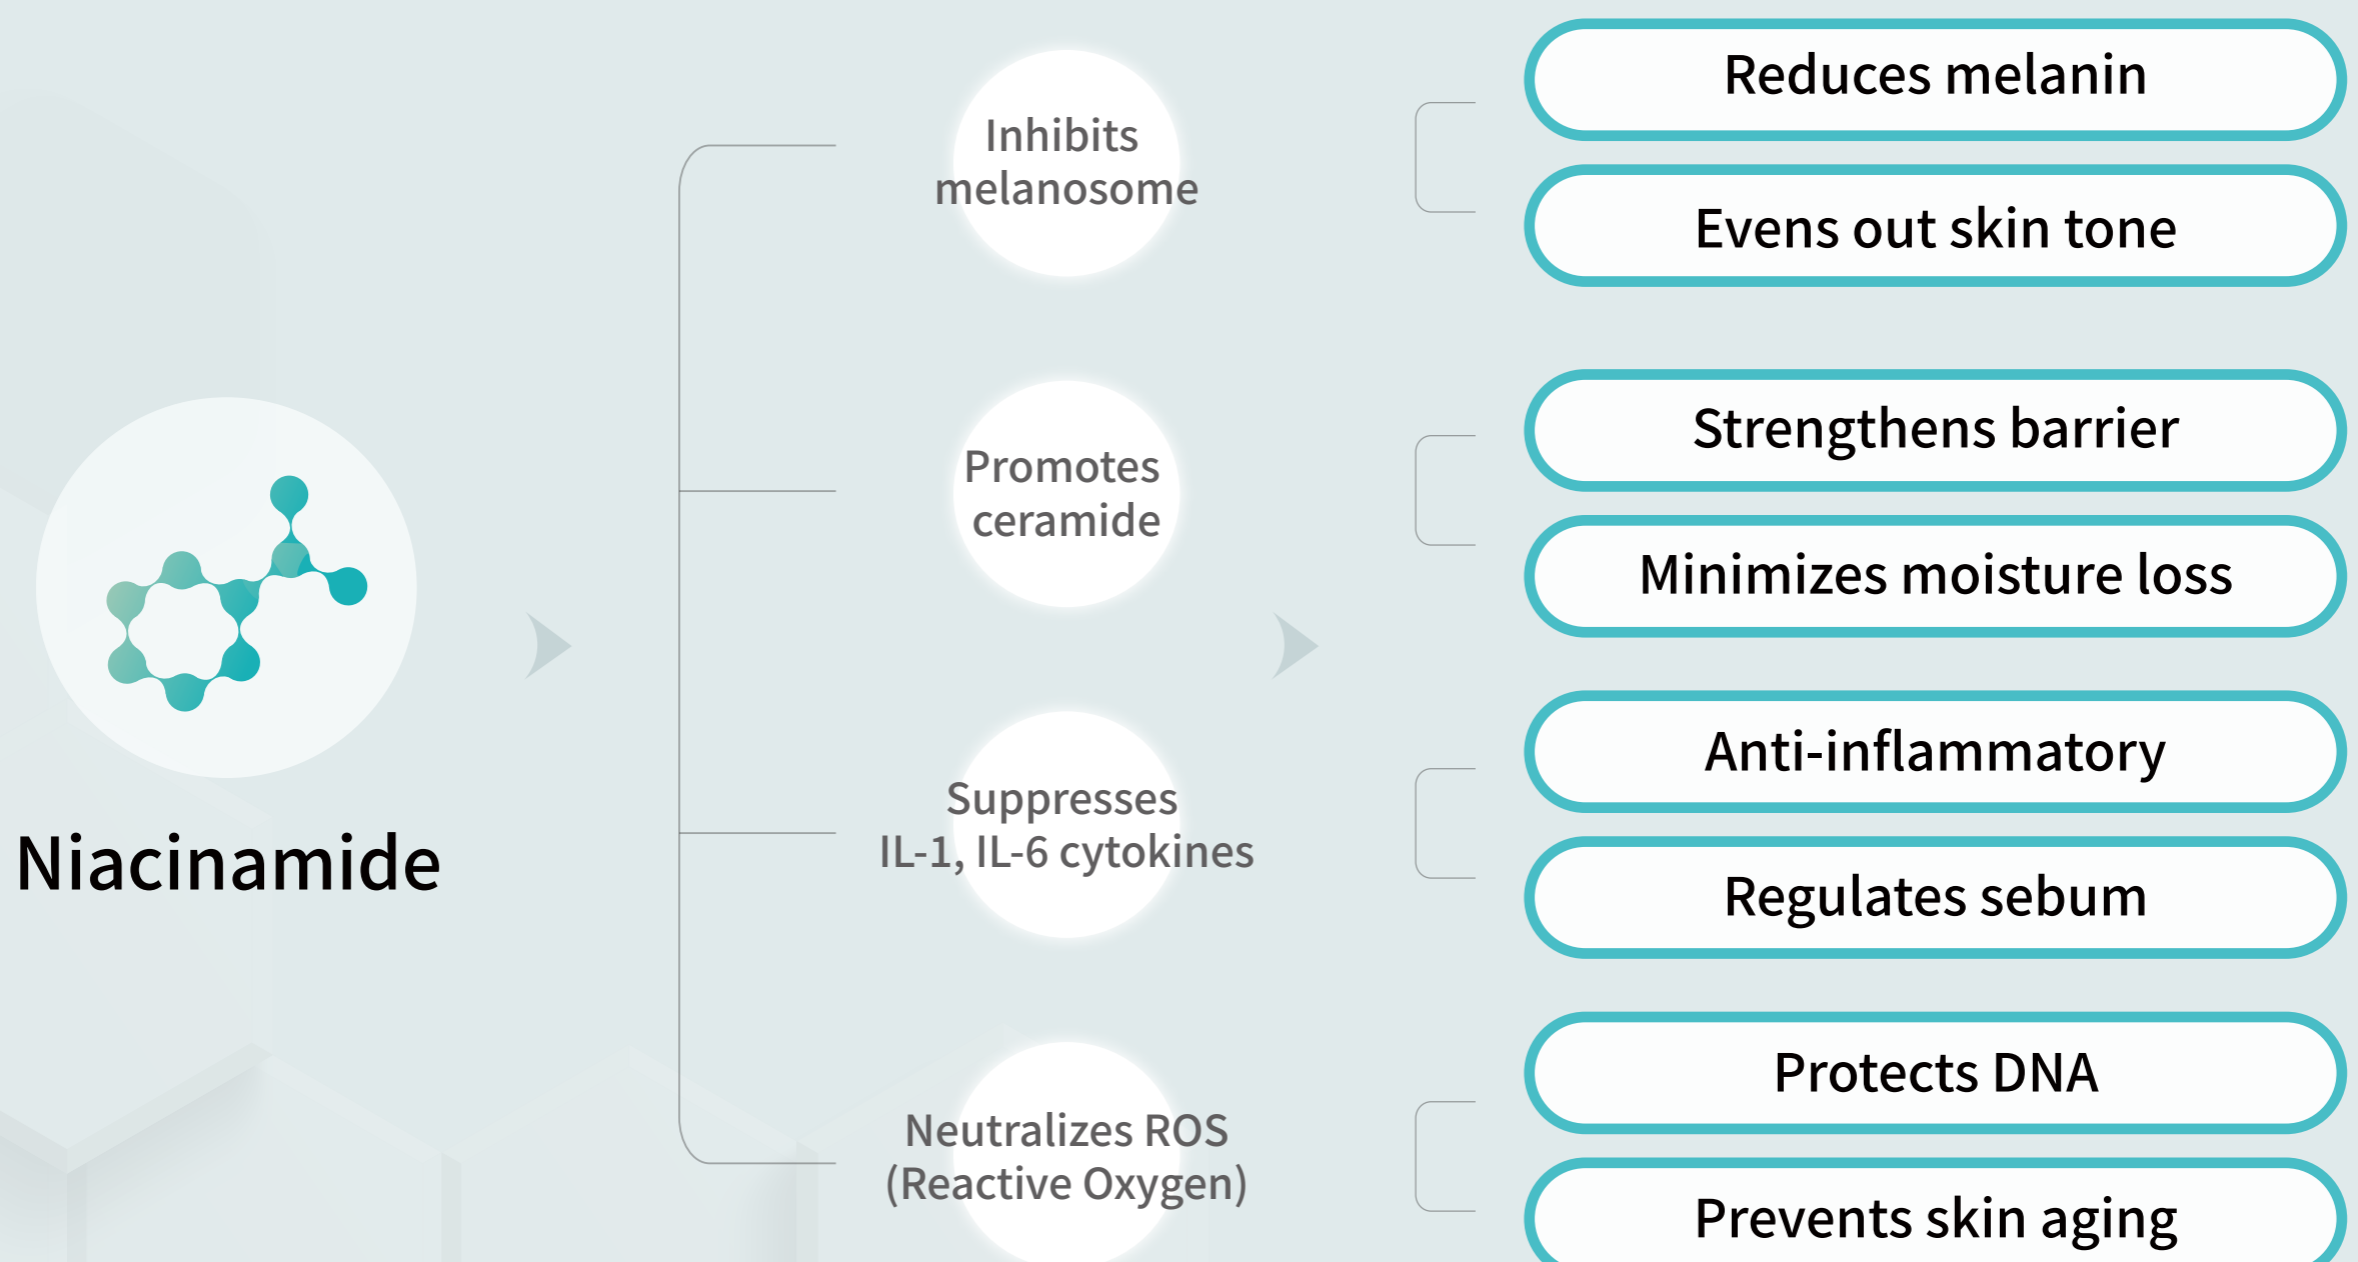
Niacinamide

Inhibits melanosome

Promotes ceramide

Suppresses IL-1, IL-6 cytokines

Neutralizes ROS (Reactive Oxygen)

Reduces melanin

Evens out skin tone

Strengthens barrier

Minimizes moisture loss

Anti-inflammatory

Regulates sebum

Protects DNA

Prevents skin aging